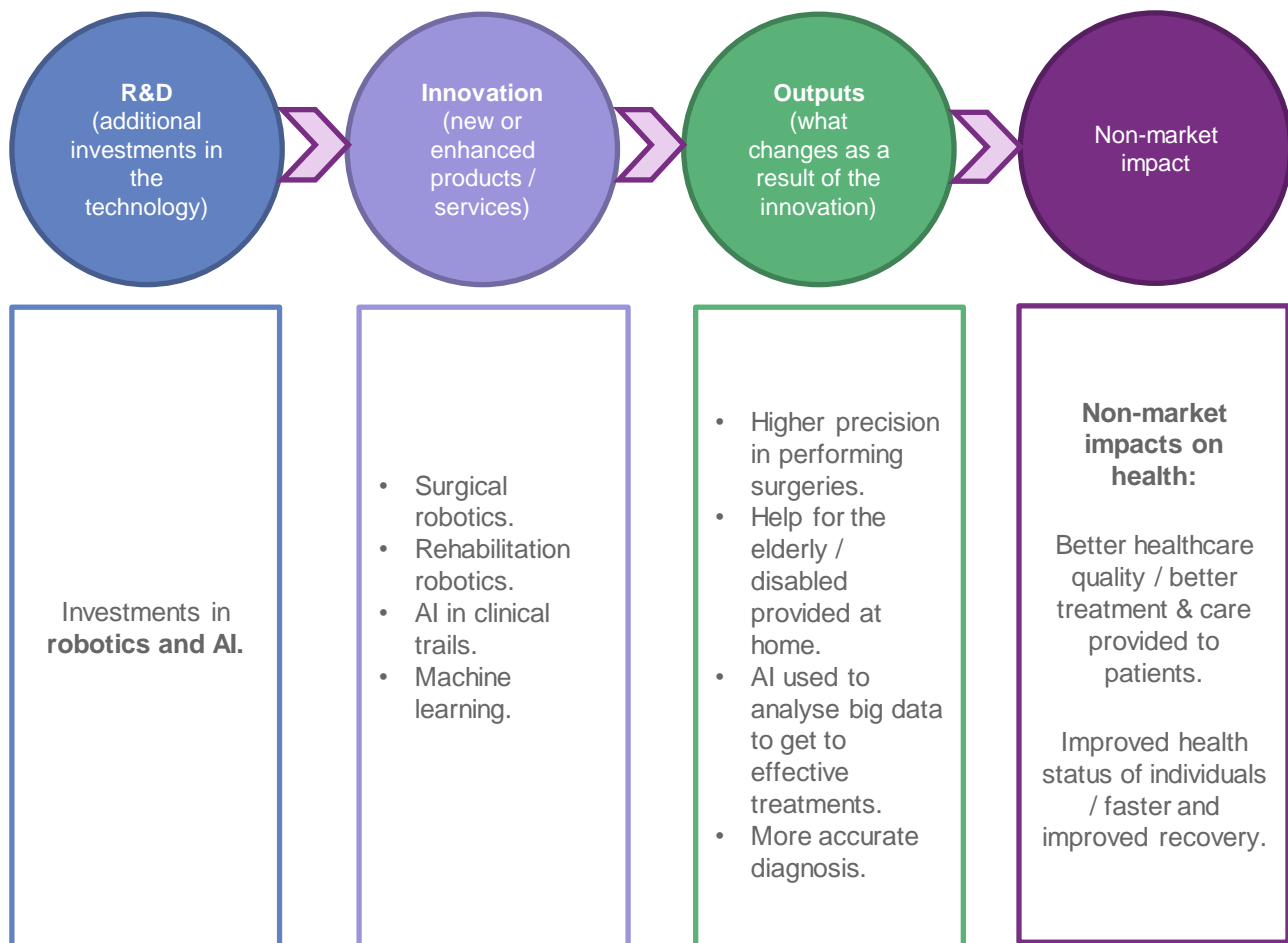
**R&D**
(additional investments in the technology)

**Innovation**
(new or enhanced products / services)

**Outputs**
(what changes as a result of the innovation)

Non-market impact

Investments in **robotics and AI.**

- Surgical robotics.
- Rehabilitation robotics.
- AI in clinical trails.
- Machine learning.

- Higher precision in performing surgeries.
- Help for the elderly / disabled provided at home.
- AI used to analyse big data to get to effective treatments.
- More accurate diagnosis.

**Non-market impacts on health:**

Better healthcare quality / better treatment & care provided to patients.

Improved health status of individuals / faster and improved recovery.